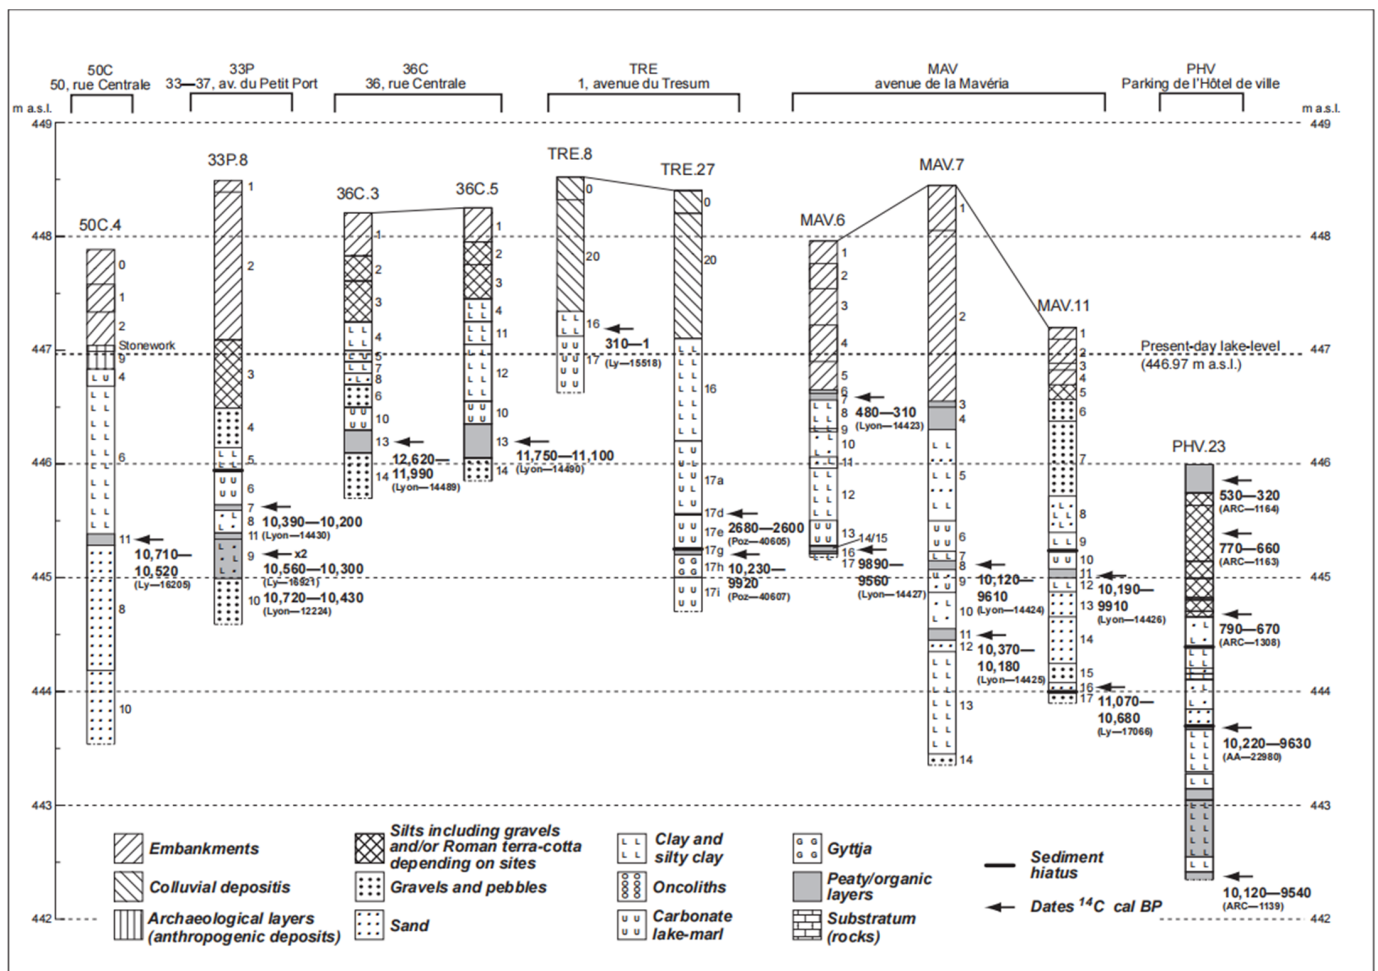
50C
50, rue Centrale

33P
33—37, av. du Petit Port

36C
36, rue Centrale

TRE
1, avenue du Tresum

MAV
avenue de la Mavéria

PHV
Parking de l'Hôtel de ville

m a.s.l.
449
448
447
446
445
444
443
442

m a.s.l.
449
448
447
446
445
444
443
442

50C.4
0
1
2
Stonework
9
4
6
11
10,710—
10,520
(Ly—16205)
8
10

33P.8
1
2
3
4
5
6
7
8 10,390—10,200
11 (Lyon—14430)
9 x2
10,560—10,300
(Ly—18921)
10 10,720—10,430
(Lyon—12224)

36C.3
1
2
3
4
5
7
8
6
10
13
14
12,620—
11,990
(Lyon—14489)

36C.5
1
2
3
4
11
12
10
13
14
11,750—11,100
(Lyon—14490)

TRE.8
0
20
16
17
310—1
(Ly—15518)

TRE.27
0
20
16
17a
17d
17e 2680—2600
(Poz—40605)
17g
17h 10,230—
9920
17i (Poz—40607)

MAV.6
1
2
3
4
5
6
7
8 480—310
9 (Lyon—14423)
10
11
12
13
14/15
16
17 9890—
9560
(Lyon—14427)

MAV.7
1
2
3
4
5
6
7
8
9 10,120—
9610
10 (Lyon—14424)
11
12 10,370—
10,180
(Lyon—14425)
13
14

MAV.11
1
2
3
4
5
6
7
8
9
10
11
12 10,190—
13 9910
(Lyon—14426)
14
15
16
17 11,070—
10,680
(Ly—17066)

Present-day lake-level
(446.97 m a.s.l.)

PHV.23
530—320
(ARC—1164)
770—660
(ARC—1163)
790—670
(ARC—1308)
10,220—9630
(AA—22980)
10,120—9540
(ARC—1139)

Embankments
Colluvial depositis
Archaeological layers (anthropogenic deposits)
Silts including gravels and/or Roman terra-cotta depending on sites
Gravels and pebbles
Sand
Clay and silty clay
Oncoliths
Carbonate lake-marl
Gyttja
Peaty/organic layers
Substratum (rocks)
Sediment hiatus
Dates $^{14}C$ cal BP